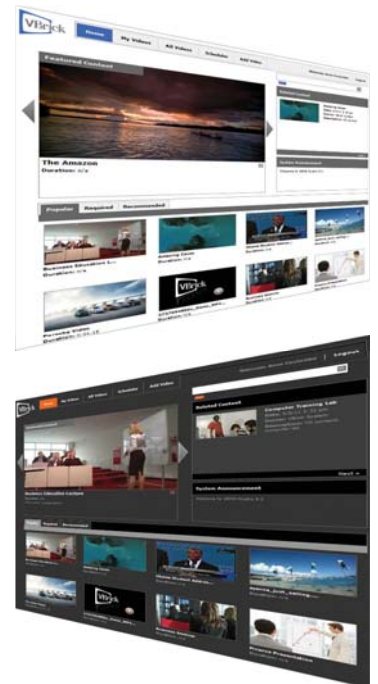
VBrick
Home
My Videos
All Videos
Schedule
Add Video
Featured Content
The Amazon
Duration: n/a
Related Content
System Announcement
Popular
Required
Recommended
Business Education L...
Duration: n/a
Porsche Video
VBrick

VBrick
Home
My Videos
All Videos
Schedule
Add Video
Logout
Related Content
Computer Training Lab
System Announcement
Science Education Lecture
VBrick